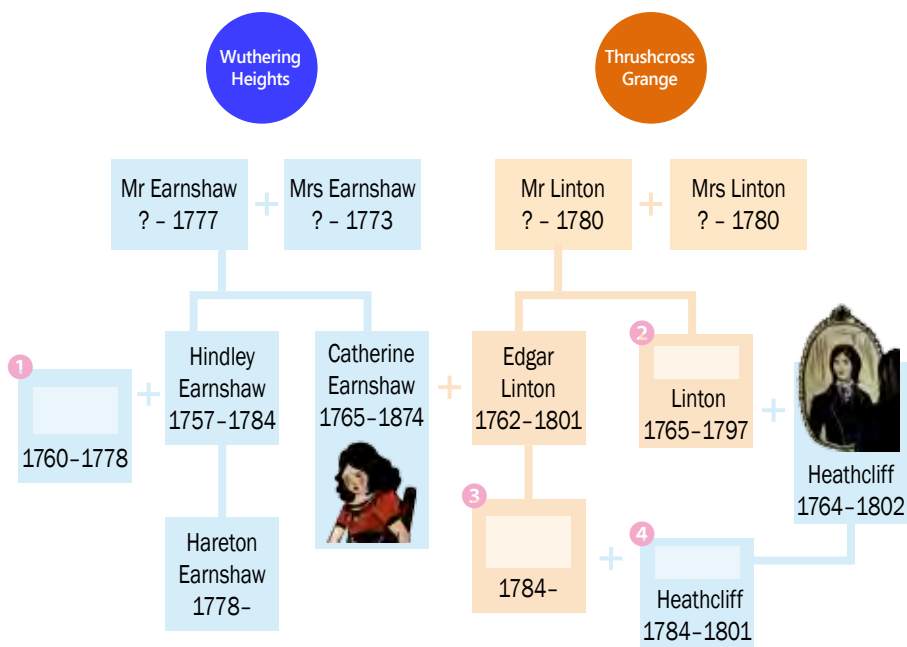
Wuthering Heights

Thrushcross Grange

Mr Earnshaw
? – 1777

+

Mrs Earnshaw
? – 1773

Mr Linton
? – 1780

+

Mrs Linton
? – 1780

1

1760–1778

+

Hindley Earnshaw
1757–1784

Catherine Earnshaw
1765–1874

+

Edgar Linton
1762–1801

2

Linton
1765–1797

+

Heathcliff
1764–1802

Hareton Earnshaw
1778-

3

1784-

+

4

Heathcliff
1784–1801